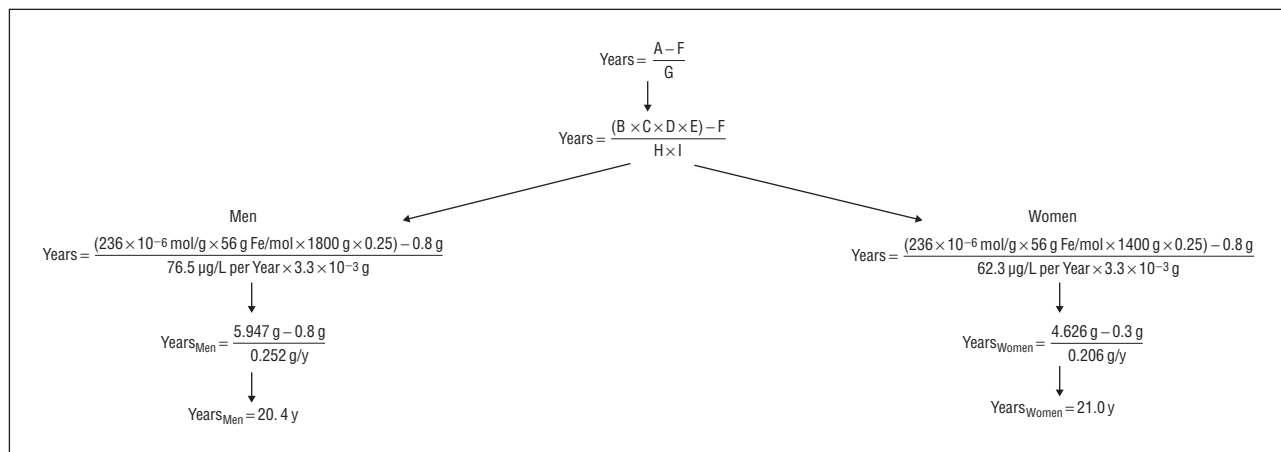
$\text{Years} = \frac{A - F}{G}$

$\text{Years} = \frac{(B \times C \times D \times E) - F}{H \times I}$

Men

$\text{Years} = \frac{(236 \times 10^{-6}\ \text{mol/g} \times 56\ \text{g Fe/mol} \times 1800\ \text{g} \times 0.25) - 0.8\ \text{g}}{76.5\ \mu\text{g/L per Year} \times 3.3 \times 10^{-3}\ \text{g}}$

$\text{Years}_{\text{Men}} = \frac{5.947\ \text{g} - 0.8\ \text{g}}{0.252\ \text{g/y}}$

$\text{Years}_{\text{Men}} = 20.\ 4\ \text{y}$

Women

$\text{Years} = \frac{(236 \times 10^{-6}\ \text{mol/g} \times 56\ \text{g Fe/mol} \times 1400\ \text{g} \times 0.25) - 0.8\ \text{g}}{62.3\ \mu\text{g/L per Year} \times 3.3 \times 10^{-3}\ \text{g}}$

$\text{Years}_{\text{Women}} = \frac{4.626\ \text{g} - 0.3\ \text{g}}{0.206\ \text{g/y}}$

$\text{Years}_{\text{Women}} = 21.0\ \text{y}$